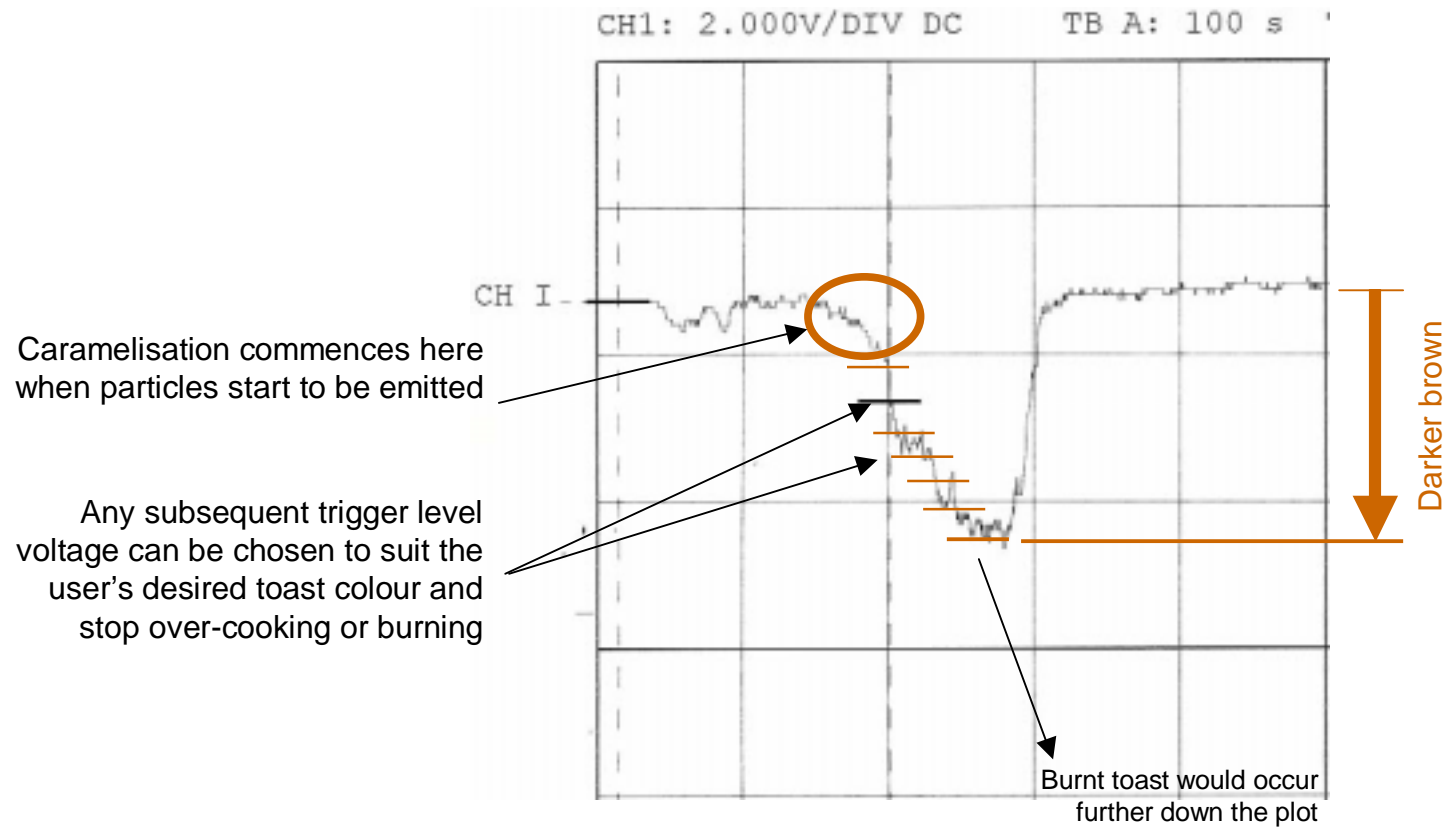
CH1: 2.000V/DIV DC TB A: 100 s

CH I

Caramelisation commences here when particles start to be emitted

Any subsequent trigger level voltage can be chosen to suit the user's desired toast colour and stop over-cooking or burning

Darker brown

Burnt toast would occur further down the plot